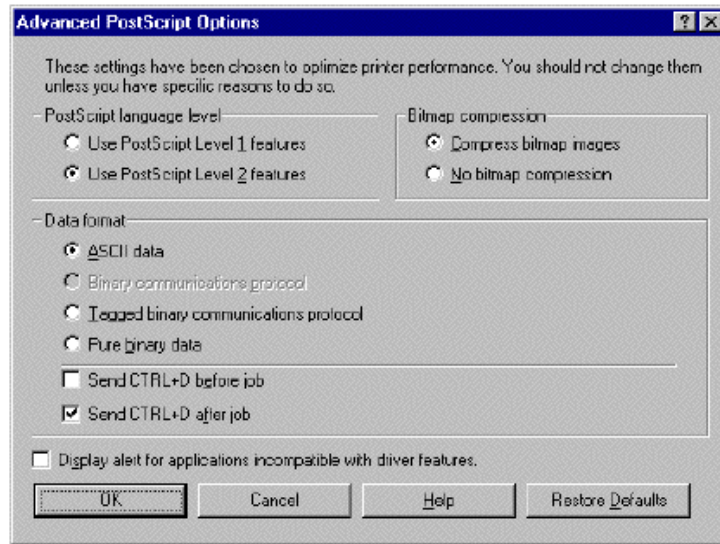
Advanced PostScript Options

These settings have been chosen to optimize printer performance. You should not change them unless you have specific reasons to do so.

PostScript language level

Use PostScript Level 1 features

Use PostScript Level 2 features

Bitmap compression

Compress bitmap images

No bitmap compression

Data format

ASCII data

Binary communications protocol

Tagged binary communications protocol

Pure binary data

Send CTRL+D before job

Send CTRL+D after job

Display alert for applications incompatible with driver features.

OK

Cancel

Help

Restore Defaults